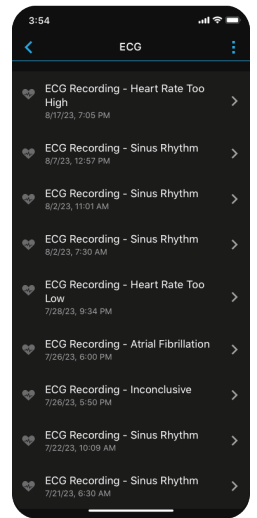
3:54

ECG

ECG Recording - Heart Rate Too High
8/17/23, 7:05 PM

ECG Recording - Sinus Rhythm
8/7/23, 12:57 PM

ECG Recording - Sinus Rhythm
8/2/23, 11:01 AM

ECG Recording - Sinus Rhythm
8/2/23, 7:30 AM

ECG Recording - Heart Rate Too Low
7/28/23, 9:34 PM

ECG Recording - Atrial Fibrillation
7/26/23, 6:00 PM

ECG Recording - Inconclusive
7/26/23, 5:50 PM

ECG Recording - Sinus Rhythm
7/22/23, 10:09 AM

ECG Recording - Sinus Rhythm
7/21/23, 6:30 AM